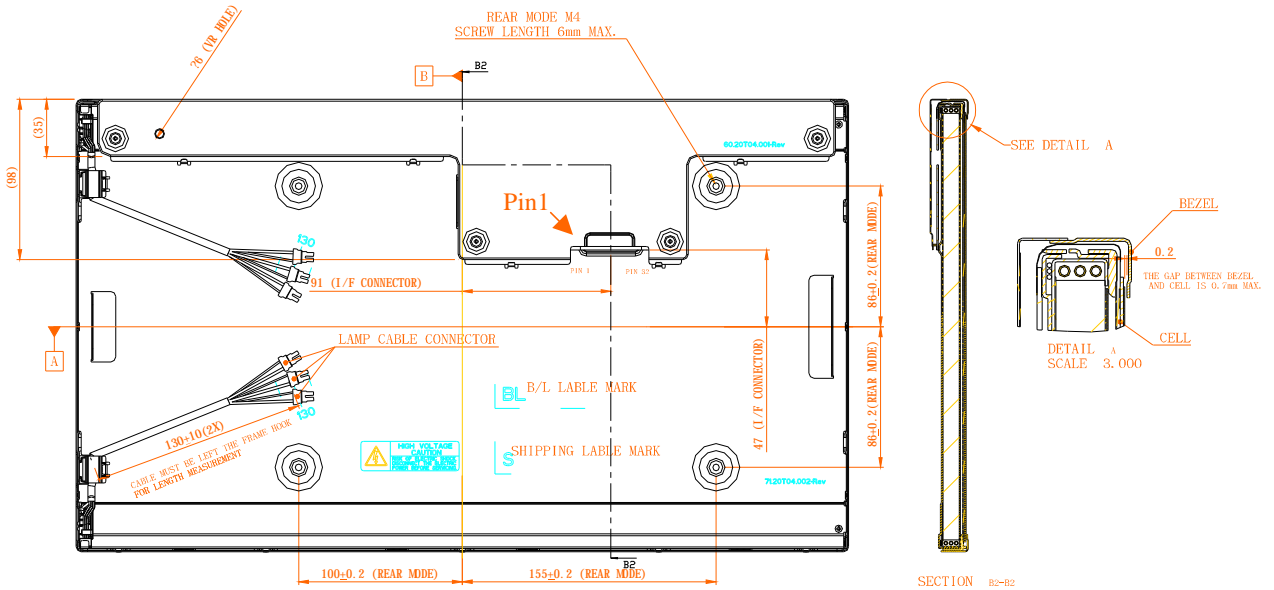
REAR MODE M4
SCREW LENGTH 6mm MAX.

2Ø (VR HOLE)

B
B2

(35)
(98)

60.20T04.00H-Rev

Pin1

130

PIN 1
PIN 37

91 (I/F CONNECTOR)

86±0.2(REAR MODE)

86±0.2(REAR MODE)

47 (I/F CONNECTOR)

A

LAMP CABLE CONNECTOR

BL
B/L LABLE MARK

130

130±10(2X)

CABLE MUST BE LEFT THE FRAME HOOK
FOR LENGTH MEASUREMENT

HIGH VOLTAGE
CAUTION

S
SHIPPING LABLE MARK

7120T04.002-Rev

B2

100±0.2 (REAR MODE)
155±0.2 (REAR MODE)

SEE DETAIL A

BEZEL

0.2

THE GAP BETWEEN BEZEL
AND CELL IS 0.7mm MAX.

CELL

DETAIL A
SCALE 3.000

SECTION B2-B2